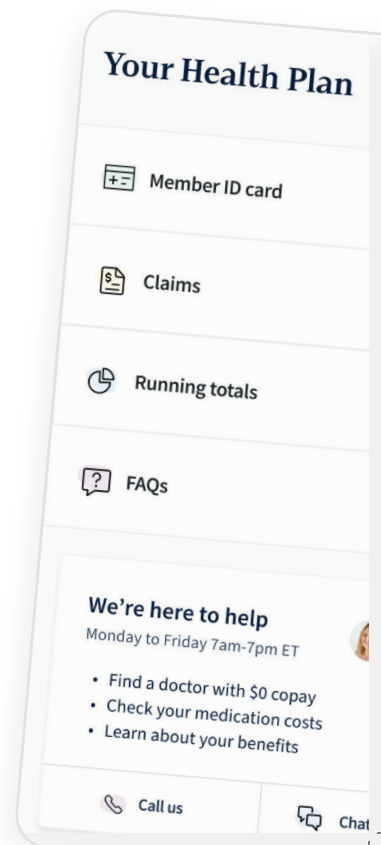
Your Health Plan

Member ID card

Claims

Running totals

FAQs

We're here to help

Monday to Friday 7am-7pm ET

• Find a doctor with $0 copay
• Check your medication costs
• Learn about your benefits

Call us

Chat